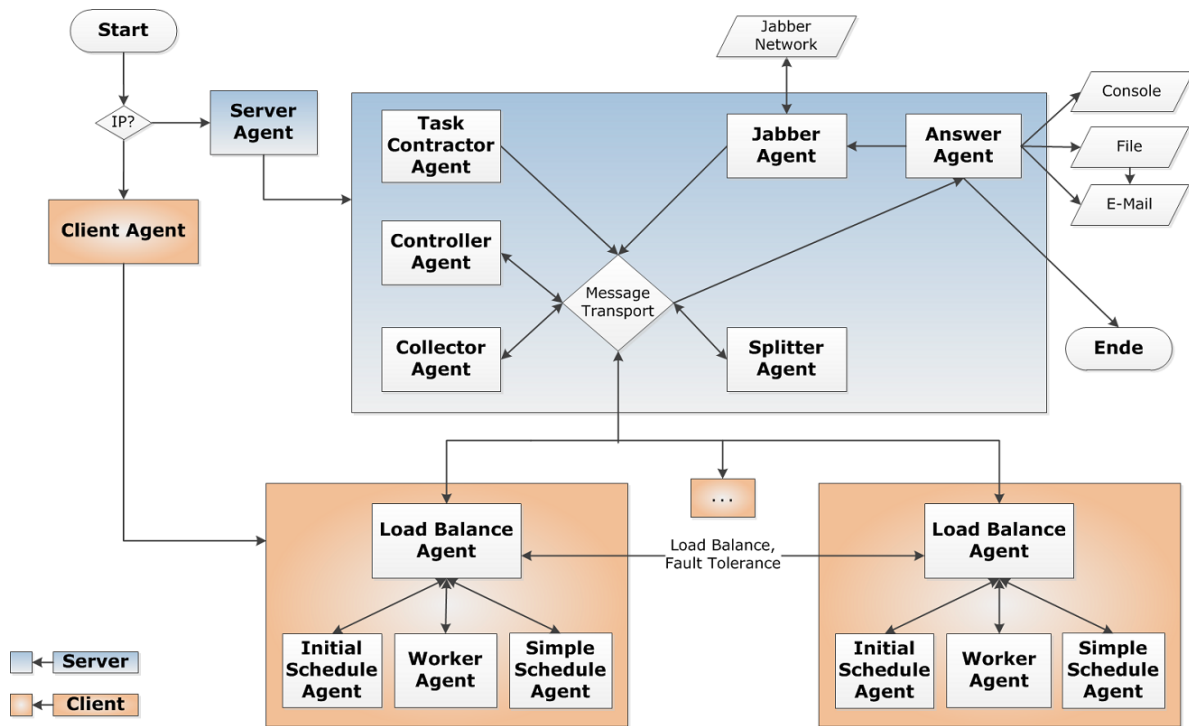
Start

IP?

Server Agent

Client Agent

Jabber Network

Task Contractor Agent

Jabber Agent

Answer Agent

Console

File

E-Mail

Controller Agent

Message Transport

Collector Agent

Splitter Agent

Ende

...

Load Balance Agent

Load Balance, Fault Tolerance

Load Balance Agent

Initial Schedule Agent

Worker Agent

Simple Schedule Agent

Initial Schedule Agent

Worker Agent

Simple Schedule Agent

Server

Client